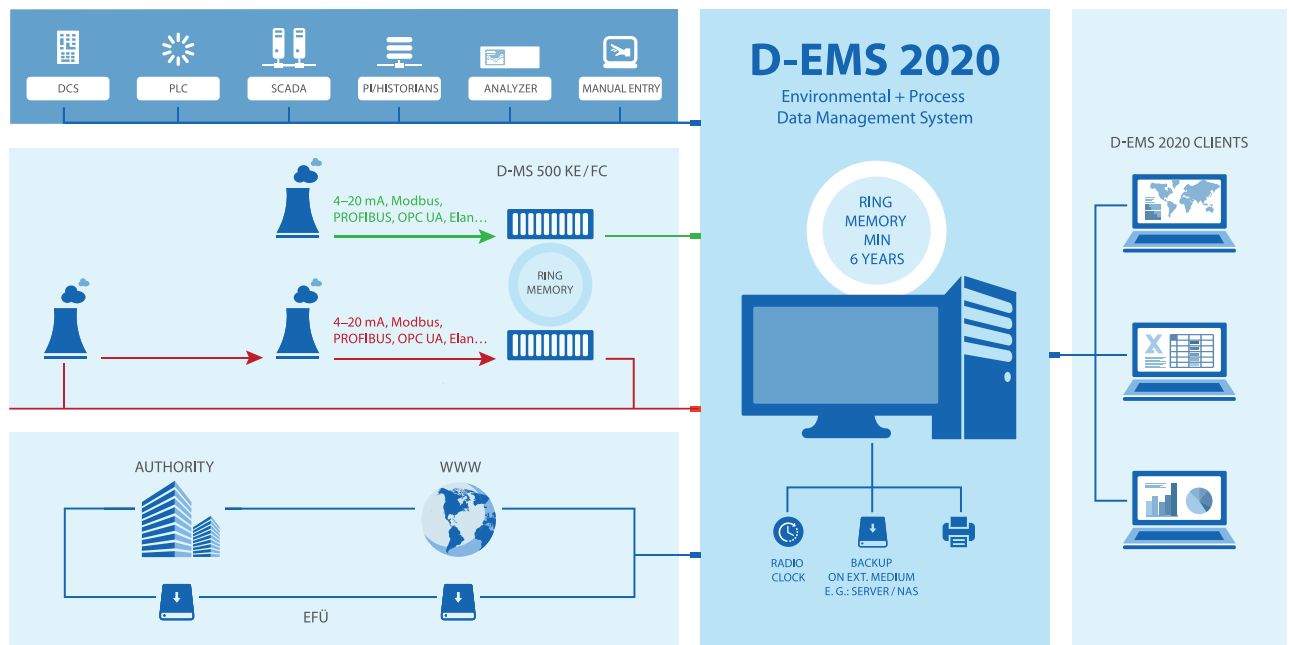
DCS
PLC
SCADA
PI/HISTORIANS
ANALYZER
MANUAL ENTRY

D-EMS 2020
Environmental + Process
Data Management System

D-EMS 2020 CLIENTS

D-MS 500 KE / FC

4–20 mA, Modbus, PROFIBUS, OPC UA, Elan…

RING MEMORY

4–20 mA, Modbus, PROFIBUS, OPC UA, Elan…

RING MEMORY MIN 6 YEARS

AUTHORITY
WWW
EFÜ

RADIO CLOCK
BACKUP ON EXT. MEDIUM E. G.: SERVER / NAS